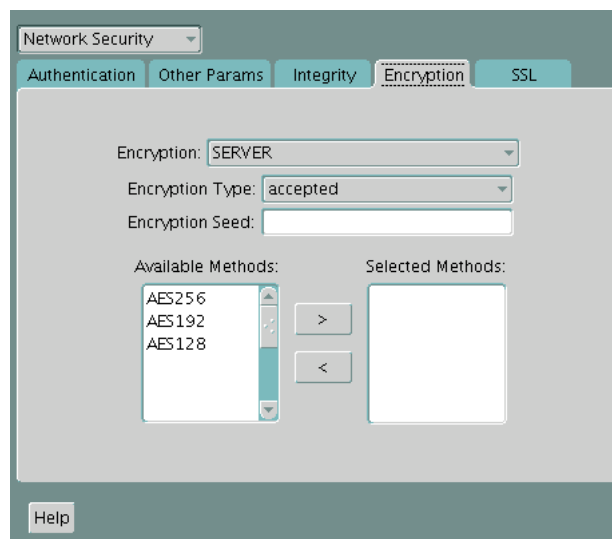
Network Security

Authentication | Other Params | Integrity | Encryption | SSL

Encryption: SERVER

Encryption Type: accepted

Encryption Seed:

Available Methods:

AES256
AES192
AES128

>

<

Selected Methods:

Help